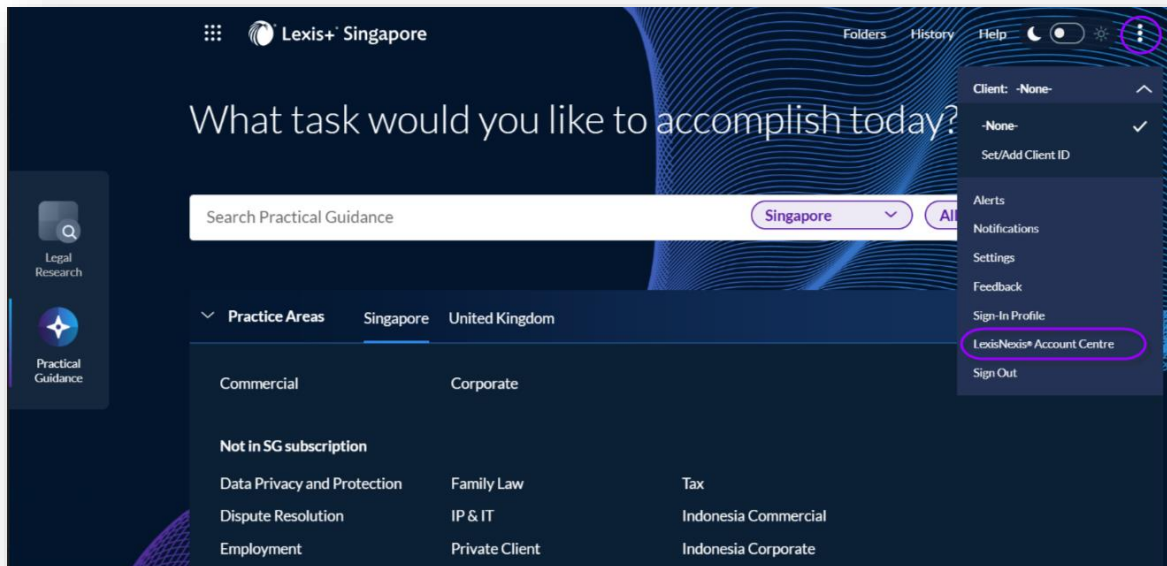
Lexis+ Singapore

Folders History Help

Client: -None-

-None-

Set/Add Client ID

Alerts

Notifications

Settings

Feedback

Sign-In Profile

LexisNexis® Account Centre

Sign Out

What task would you like to accomplish today?

Legal Research

Practical Guidance

Search Practical Guidance

Singapore

All

Practice Areas Singapore United Kingdom

Commercial

Corporate

Not in SG subscription

| | | |
|---|---|---|
| Data Privacy and Protection | Family Law | Tax |
| Dispute Resolution | IP & IT | Indonesia Commercial |
| Employment | Private Client | Indonesia Corporate |